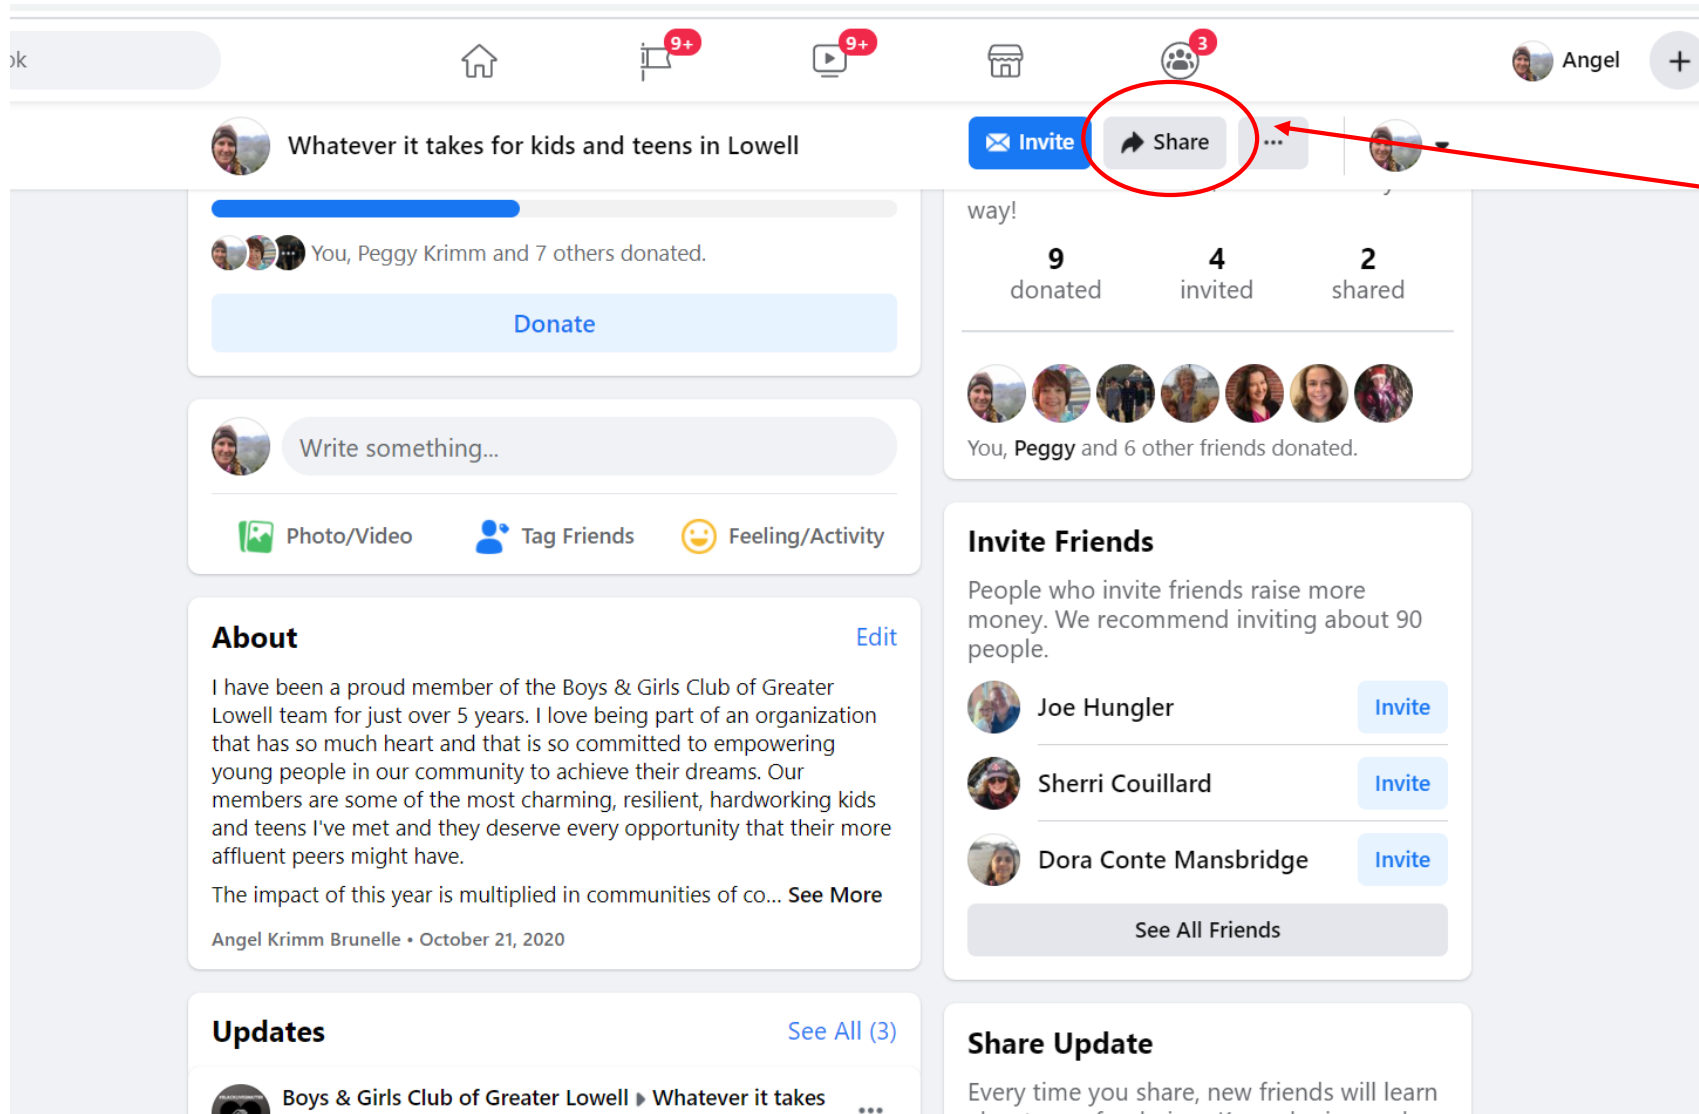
ok

9+

9+

3

Angel

+

Whatever it takes for kids and teens in Lowell

Invite

Share

...

You, Peggy Krimm and 7 others donated.

Donate

way!

9
donated

4
invited

2
shared

You, Peggy and 6 other friends donated.

Write something...

Photo/Video

Tag Friends

Feeling/Activity

Invite Friends

People who invite friends raise more money. We recommend inviting about 90 people.

Joe Hungler
Invite

Sherri Couillard
Invite

Dora Conte Mansbridge
Invite

See All Friends

About

Edit

I have been a proud member of the Boys & Girls Club of Greater Lowell team for just over 5 years. I love being part of an organization that has so much heart and that is so committed to empowering young people in our community to achieve their dreams. Our members are some of the most charming, resilient, hardworking kids and teens I've met and they deserve every opportunity that their more affluent peers might have.

The impact of this year is multiplied in communities of co... See More

Angel Krimm Brunelle • October 21, 2020

Updates

See All (3)

Boys & Girls Club of Greater Lowell ▸ Whatever it takes

...

Share Update

Every time you share, new friends will learn